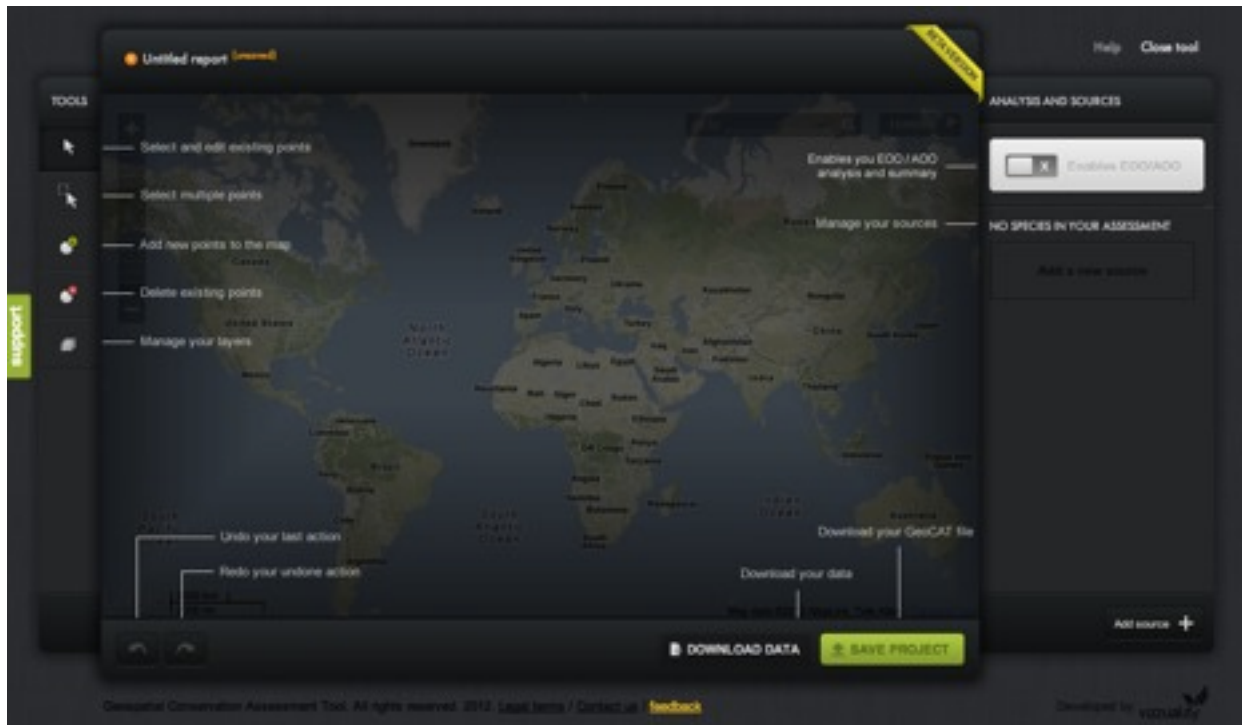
Untitled report (unsaved)

BETA VERSION

Help Close tool

TOOLS

Select and edit existing points

Select multiple points

Add new points to the map

Delete existing points

Manage your layers

support

ANALYSIS AND SOURCES

Enables you EOO / AOO analysis and summary

Enables EOO/AOO

Manage your sources

NO SPECIES IN YOUR ASSESSMENT

Add a new source

North Atlantic Ocean

South Pacific Ocean

South Atlantic Ocean

Indian Ocean

Undo your last action

Redo your undone action

Download your data

Download your GeoCAT file

Add source +

DOWNLOAD DATA

SAVE PROJECT

Geospatial Conservation Assessment Tool. All rights reserved. 2012. Legal terms / Contact us / feedback

Developed by vizzuality